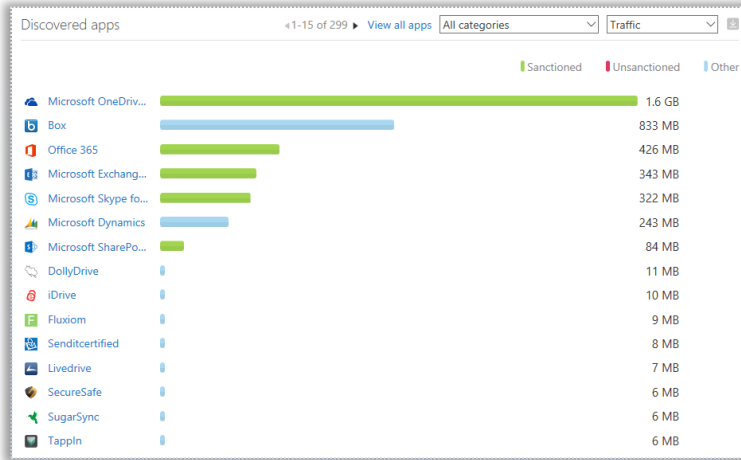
Discovered apps

1-15 of 299 View all apps All categories Traffic

Sanctioned Unsanctioned Other

Microsoft OneDriv... 1.6 GB
Box 833 MB
Office 365 426 MB
Microsoft Exchang... 343 MB
Microsoft Skype fo... 322 MB
Microsoft Dynamics 243 MB
Microsoft SharePo... 84 MB
DollyDrive 11 MB
iDrive 10 MB
Fluxiom 9 MB
Senditcertified 8 MB
Livedrive 7 MB
SecureSafe 6 MB
SugarSync 6 MB
TappIn 6 MB